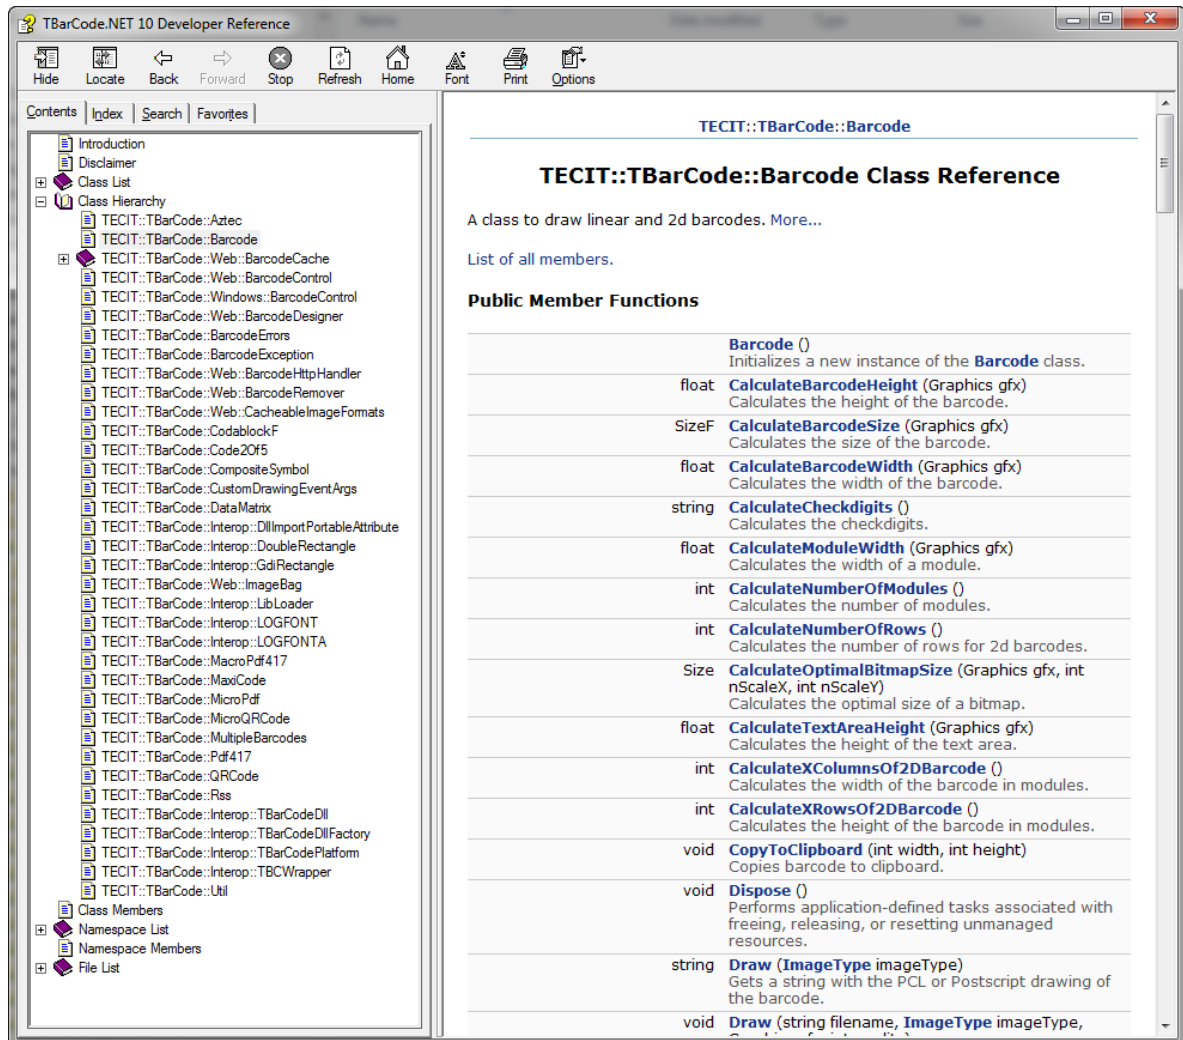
TBarCode.NET 10 Developer Reference

Hide Locate Back Forward Stop Refresh Home Font Print Options

Contents | Index | Search | Favorites

Introduction
Disclaimer
Class List
Class Hierarchy
TECIT::TBarCode::Aztec
TECIT::TBarCode::Barcode
TECIT::TBarCode::Web::BarcodeCache
TECIT::TBarCode::Web::BarcodeControl
TECIT::TBarCode::Windows::BarcodeControl
TECIT::TBarCode::Web::BarcodeDesigner
TECIT::TBarCode::BarcodeErrors
TECIT::TBarCode::BarcodeException
TECIT::TBarCode::Web::BarcodeHttpHandler
TECIT::TBarCode::Web::BarcodeRemover
TECIT::TBarCode::Web::CacheableImageFormats
TECIT::TBarCode::CodablockF
TECIT::TBarCode::Code2Of5
TECIT::TBarCode::CompositeSymbol
TECIT::TBarCode::CustomDrawingEventArgs
TECIT::TBarCode::DataMatrix
TECIT::TBarCode::Interop::DllImportPortableAttribute
TECIT::TBarCode::Interop::DoubleRectangle
TECIT::TBarCode::Interop::GdiRectangle
TECIT::TBarCode::Web::ImageBag
TECIT::TBarCode::Interop::LibLoader
TECIT::TBarCode::Interop::LOGFONT
TECIT::TBarCode::Interop::LOGFONTA
TECIT::TBarCode::MacroPdf417
TECIT::TBarCode::MaxiCode
TECIT::TBarCode::MicroPdf
TECIT::TBarCode::MicroQRCode
TECIT::TBarCode::MultipleBarcodes
TECIT::TBarCode::Pdf417
TECIT::TBarCode::QRCode
TECIT::TBarCode::Rss
TECIT::TBarCode::Interop::TBarCodeDll
TECIT::TBarCode::Interop::TBarCodeDllFactory
TECIT::TBarCode::Interop::TBarCodePlatform
TECIT::TBarCode::Interop::TBCWrapper
TECIT::TBarCode::Util
Class Members
Namespace List
Namespace Members
File List

TECIT::TBarCode::Barcode

TECIT::TBarCode::Barcode Class Reference

A class to draw linear and 2d barcodes. More...

List of all members.

Public Member Functions

| | |
|---|---|
| | Barcode () Initializes a new instance of the Barcode class. |
| float | CalculateBarcodeHeight (Graphics gfx) Calculates the height of the barcode. |
| SizeF | CalculateBarcodeSize (Graphics gfx) Calculates the size of the barcode. |
| float | CalculateBarcodeWidth (Graphics gfx) Calculates the width of the barcode. |
| string | CalculateCheckdigits () Calculates the checkdigits. |
| float | CalculateModuleWidth (Graphics gfx) Calculates the width of a module. |
| int | CalculateNumberOfModules () Calculates the number of modules. |
| int | CalculateNumberOfRows () Calculates the number of rows for 2d barcodes. |
| Size | CalculateOptimalBitmapSize (Graphics gfx, int nScaleX, int nScaleY) Calculates the optimal size of a bitmap. |
| float | CalculateTextAreaHeight (Graphics gfx) Calculates the height of the text area. |
| int | CalculateXColumnsOf2DBarcode () Calculates the width of the barcode in modules. |
| int | CalculateXRowsOf2DBarcode () Calculates the height of the barcode in modules. |
| void | CopyToClipboard (int width, int height) Copies barcode to clipboard. |
| void | Dispose () Performs application-defined tasks associated with freeing, releasing, or resetting unmanaged resources. |
| string | Draw (ImageType imageType) Gets a string with the PCL or Postscript drawing of the barcode. |
| void | Draw (string filename, ImageType imageType, |